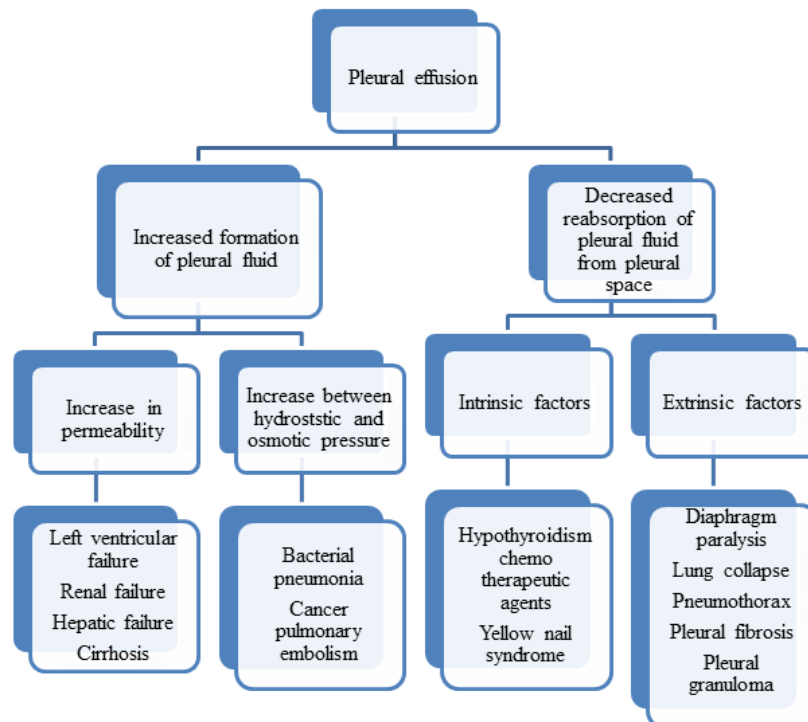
Pleural effusion

Increased formation of pleural fluid

Decreased reabsorption of pleural fluid from pleural space

Increase in permeability

Increase between hydroststic and osmotic pressure

Intrinsic factors

Extrinsic factors

Left ventricular failure
Renal failure
Hepatic failure
Cirrhosis

Bacterial pneumonia
Cancer pulmonary embolism

Hypothyroidism chemo therapeutic agents
Yellow nail syndrome

Diaphragm paralysis
Lung collapse
Pneumothorax
Pleural fibrosis
Pleural granuloma